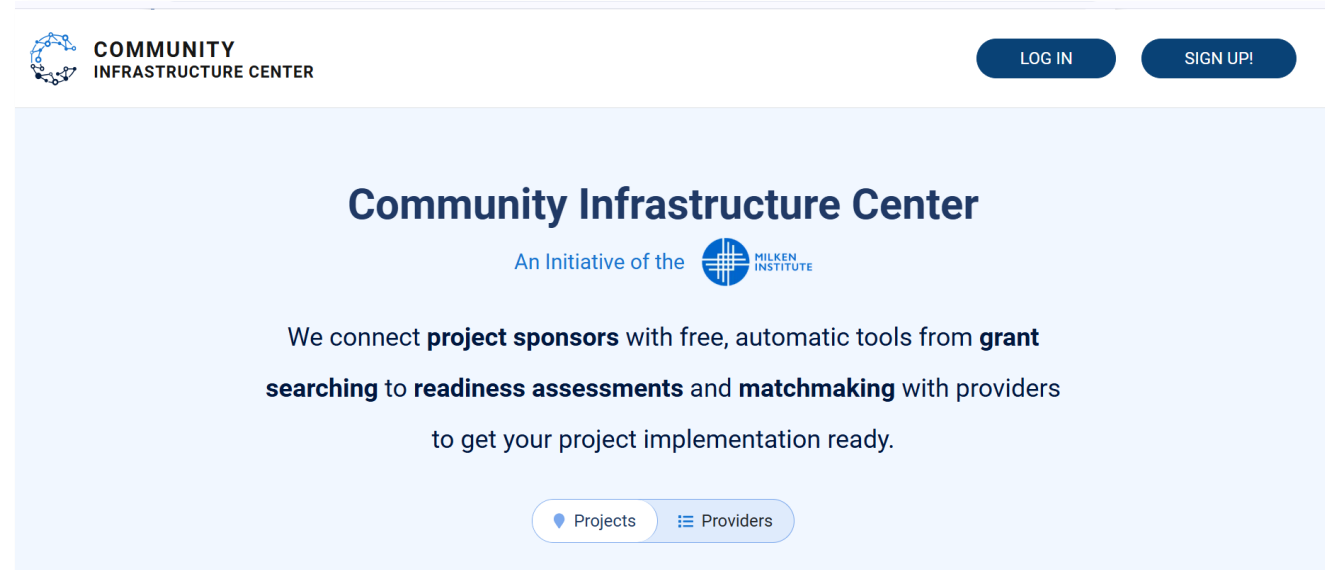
COMMUNITY
INFRASTRUCTURE CENTER

LOG IN

SIGN UP!

Community Infrastructure Center

An Initiative of the MILKEN INSTITUTE

We connect project sponsors with free, automatic tools from grant searching to readiness assessments and matchmaking with providers to get your project implementation ready.

Projects

Providers